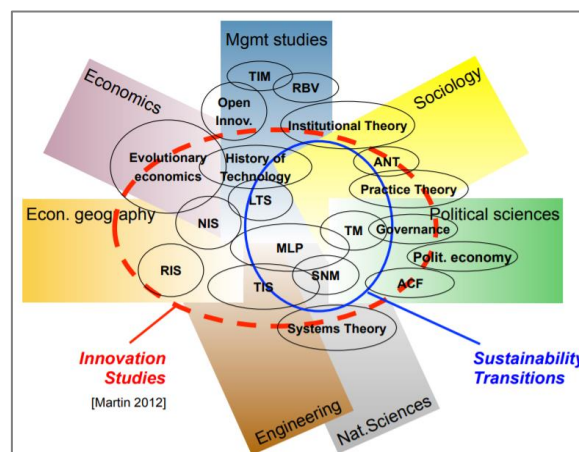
Mgmt studies
TIM
RBV
Economics
Open Innov.
Sociology
Institutional Theory
Evolutionary economics
History of Technology
ANT
Practice Theory
Econ. geography
LTS
Political sciences
NIS
TM
Governance
MLP
Polit. economy
RIS
SNM
TIS
ACF
Systems Theory
Innovation Studies
[Martin 2012]
Sustainability Transitions
Engineering
Nat.Sciences